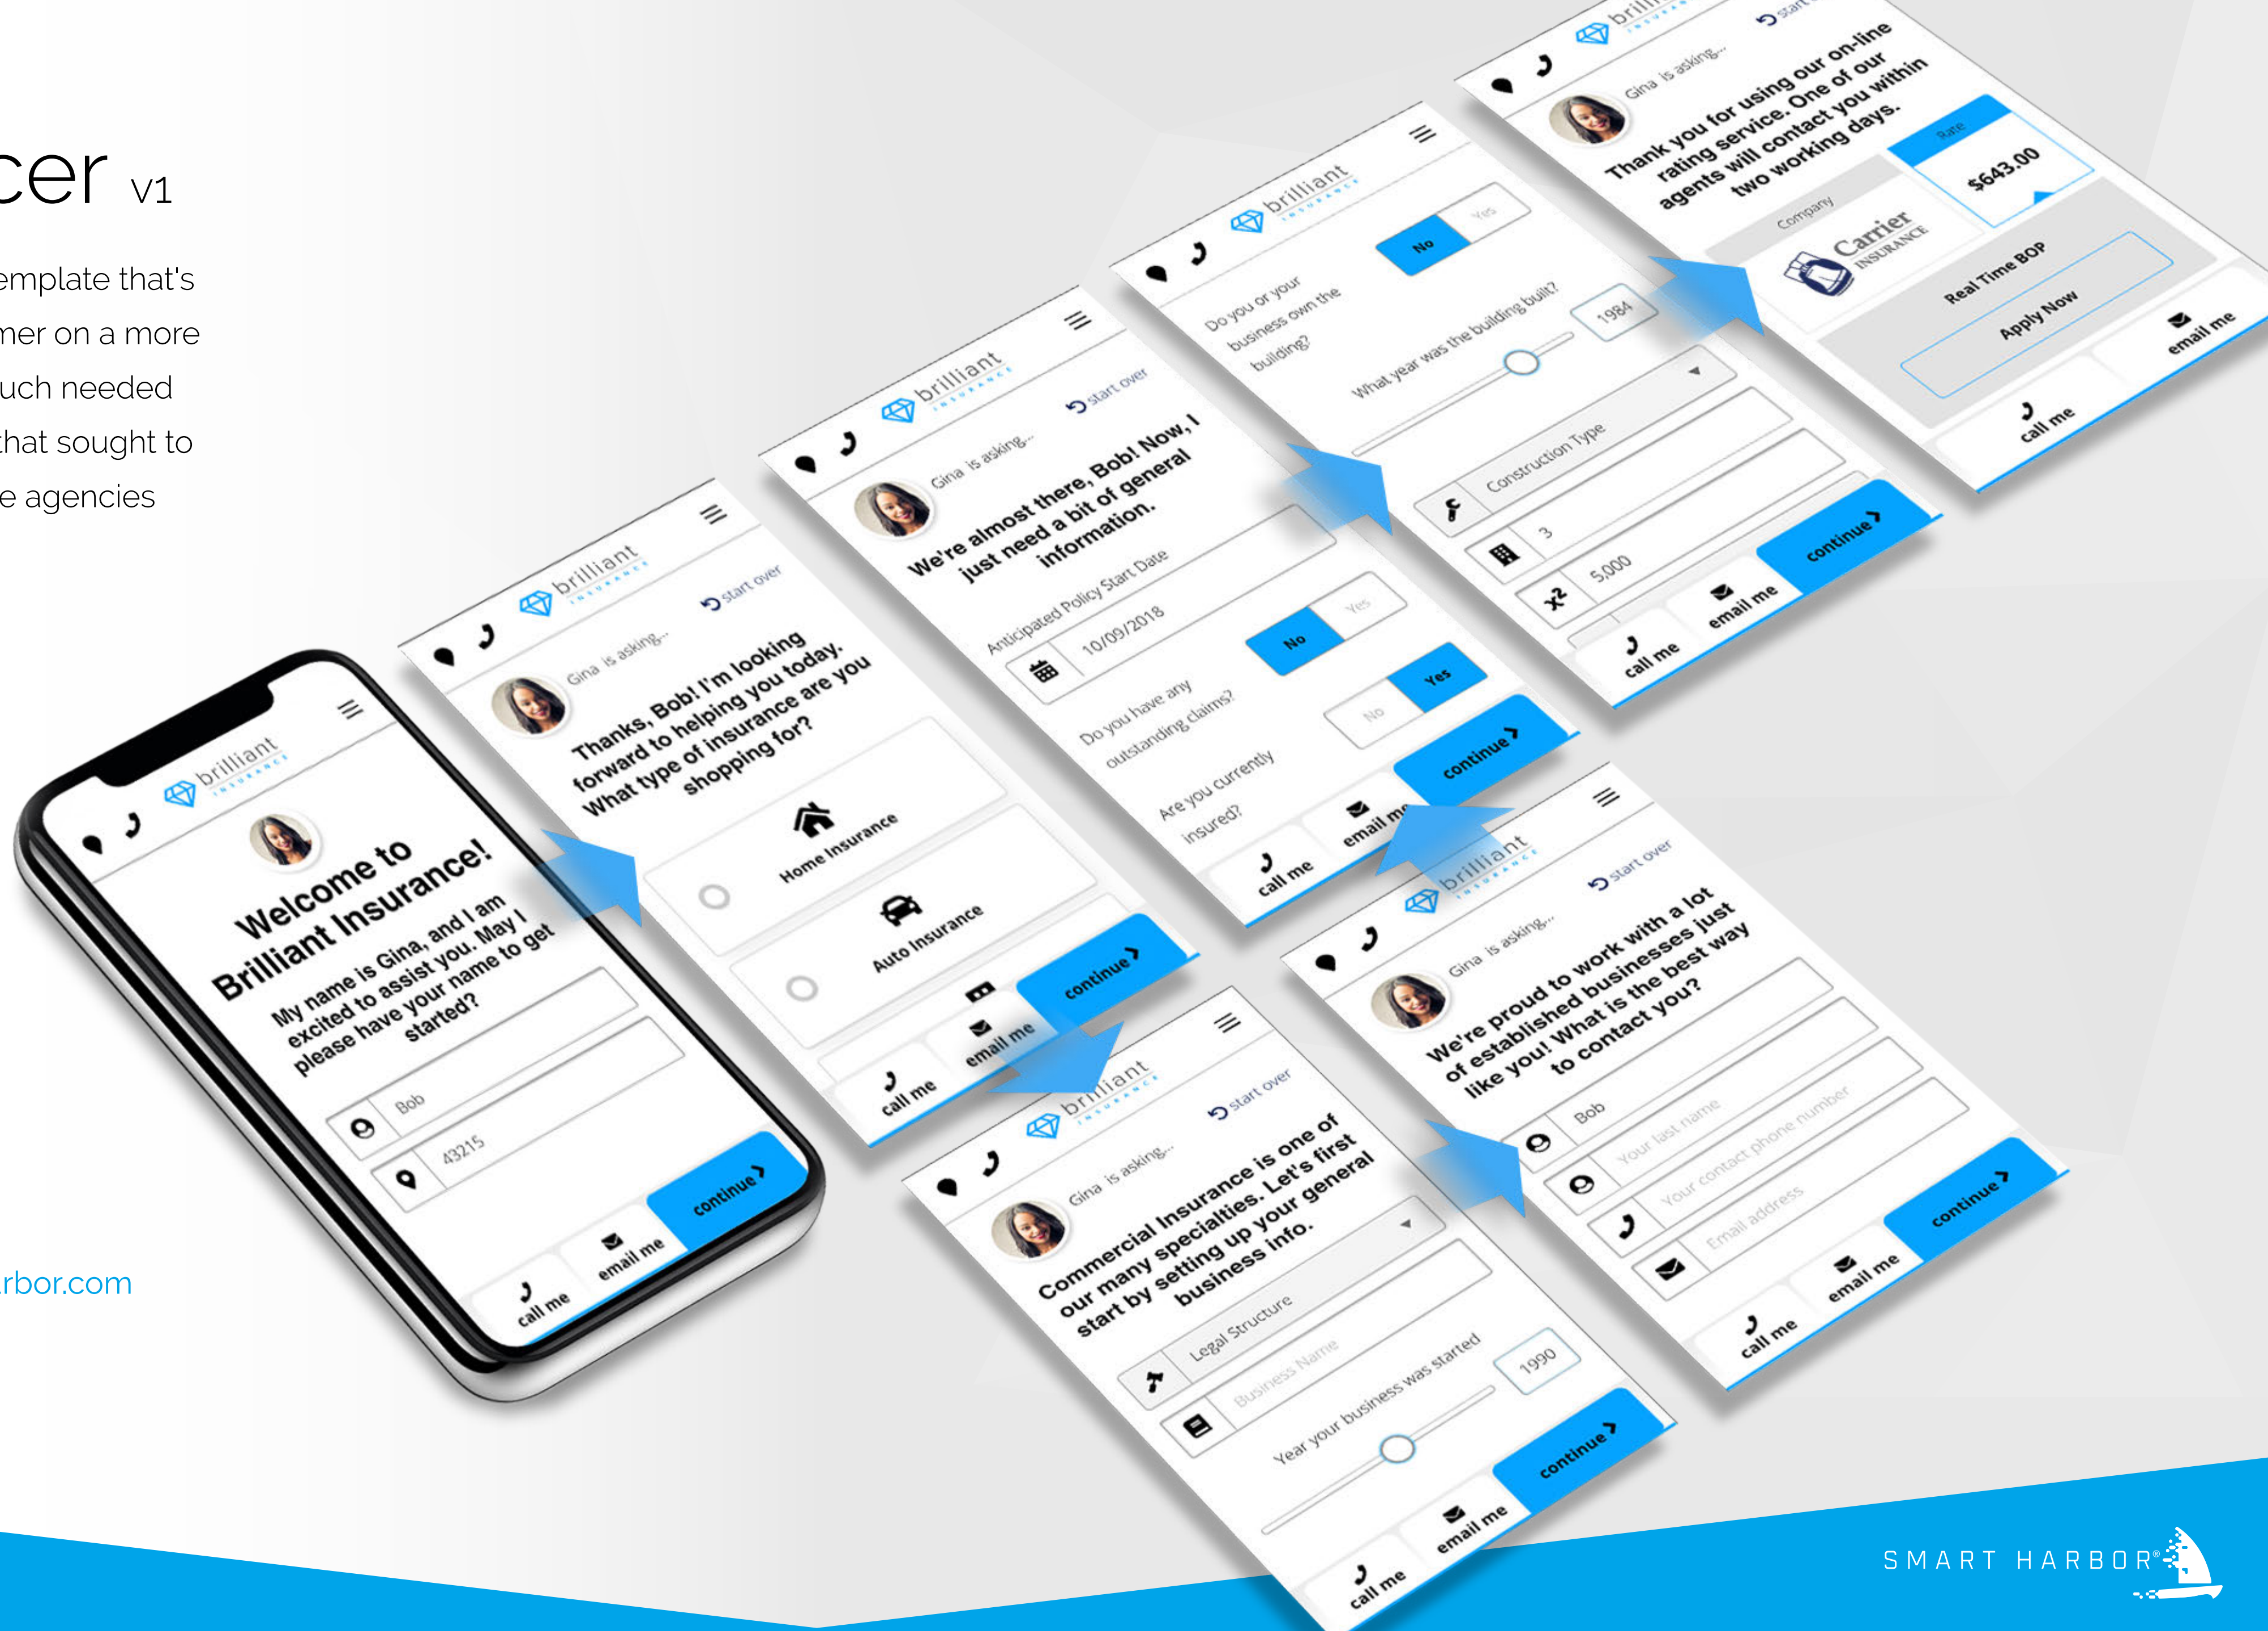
cer v1

emplate that's
mer on a more
uch needed
hat sought to
e agencies

rbor.com

brilliant INSURANCE
Welcome to Brilliant Insurance!
My name is Gina, and I am excited to assist you. May I please have your name to get started?
Bob
43215
continue
email me
call me

brilliant INSURANCE
start over
Gina is asking...
Thanks, Bob! I'm looking forward to helping you today. What type of insurance are you shopping for?
Home Insurance
Auto Insurance
continue
email me
call me

brilliant INSURANCE
start over
Gina is asking...
We're almost there, Bob! Now, I just need a bit of general information.
Anticipated Policy Start Date
10/09/2018
Do you have any outstanding claims?
No
Yes
Are you currently insured?
No
Yes
continue
email me
call me

brilliant INSURANCE
Do you or your business own the building?
No
Yes
What year was the building built?
1984
Construction Type
3
5,000
continue
email me
call me

brilliant INSURANCE
start over
Gina is asking...
Thank you for using our on-line rating service. One of our agents will contact you within two working days.
Company
Rate
Carrier INSURANCE
$643.00
Real Time BOP
Apply Now
email me
call me

brilliant INSURANCE
start over
Gina is asking...
Commercial Insurance is one of our many specialties. Let's first start by setting up your general business info.
Legal Structure
Business Name
Year your business was started
1990
continue
email me
call me

brilliant INSURANCE
start over
Gina is asking...
We're proud to work with a lot of established businesses just like you! What is the best way to contact you?
Bob
Your last name
Your contact phone number
Email address
continue
email me
call me

SMART HARBOR®